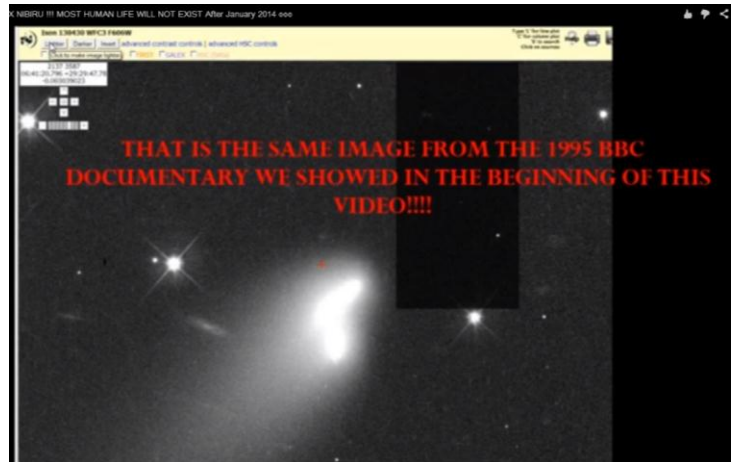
X NIBIRU !!! MOST HUMAN LIFE WILL NOT EXIST After January 2014 ooo

Item 138430 WFC3 F606W

Lighter | Darker | Invert | advanced contrast controls | advanced HSC controls

Click to make image lighter

2137.3587
06:41:20.796 +29:29:47.76
-0.003039023

THAT IS THE SAME IMAGE FROM THE 1995 BBC DOCUMENTARY WE SHOWED IN THE BEGINNING OF THIS VIDEO!!!!